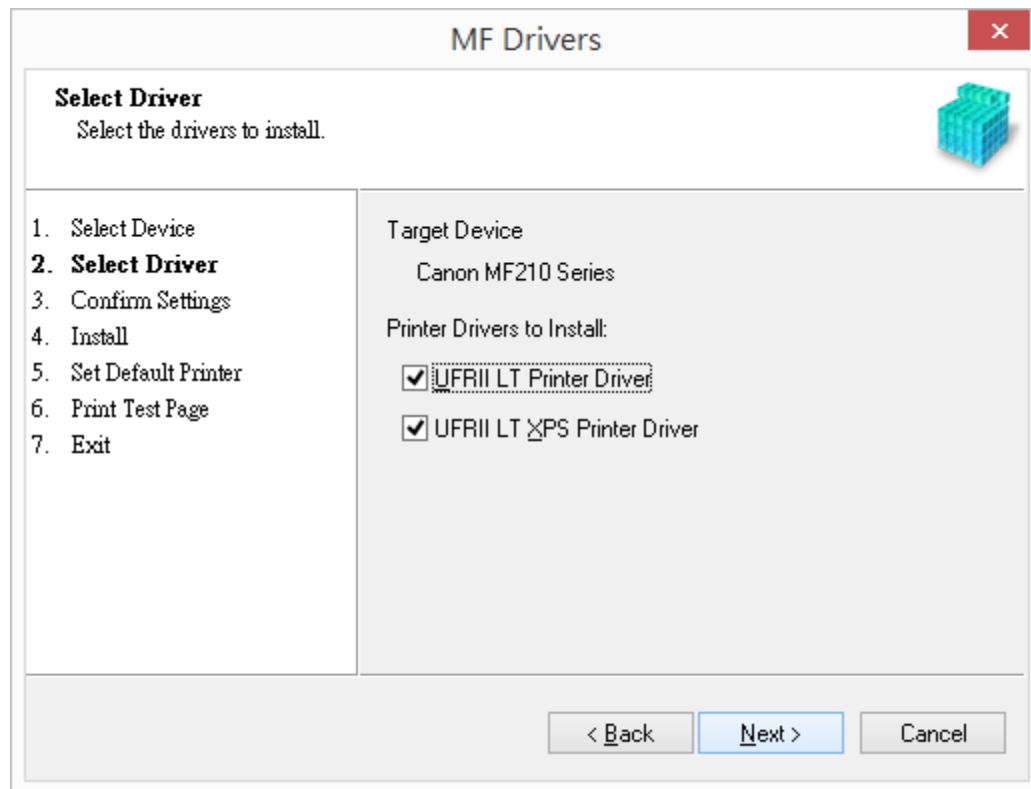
MF Drivers

×

Select Driver
Select the drivers to install.

1. Select Device
2. Select Driver
3. Confirm Settings
4. Install
5. Set Default Printer
6. Print Test Page
7. Exit

Target Device
Canon MF210 Series

Printer Drivers to Install:
☑ UFRII LT Printer Driver
☑ UFRII LT XPS Printer Driver

< Back
Next >
Cancel